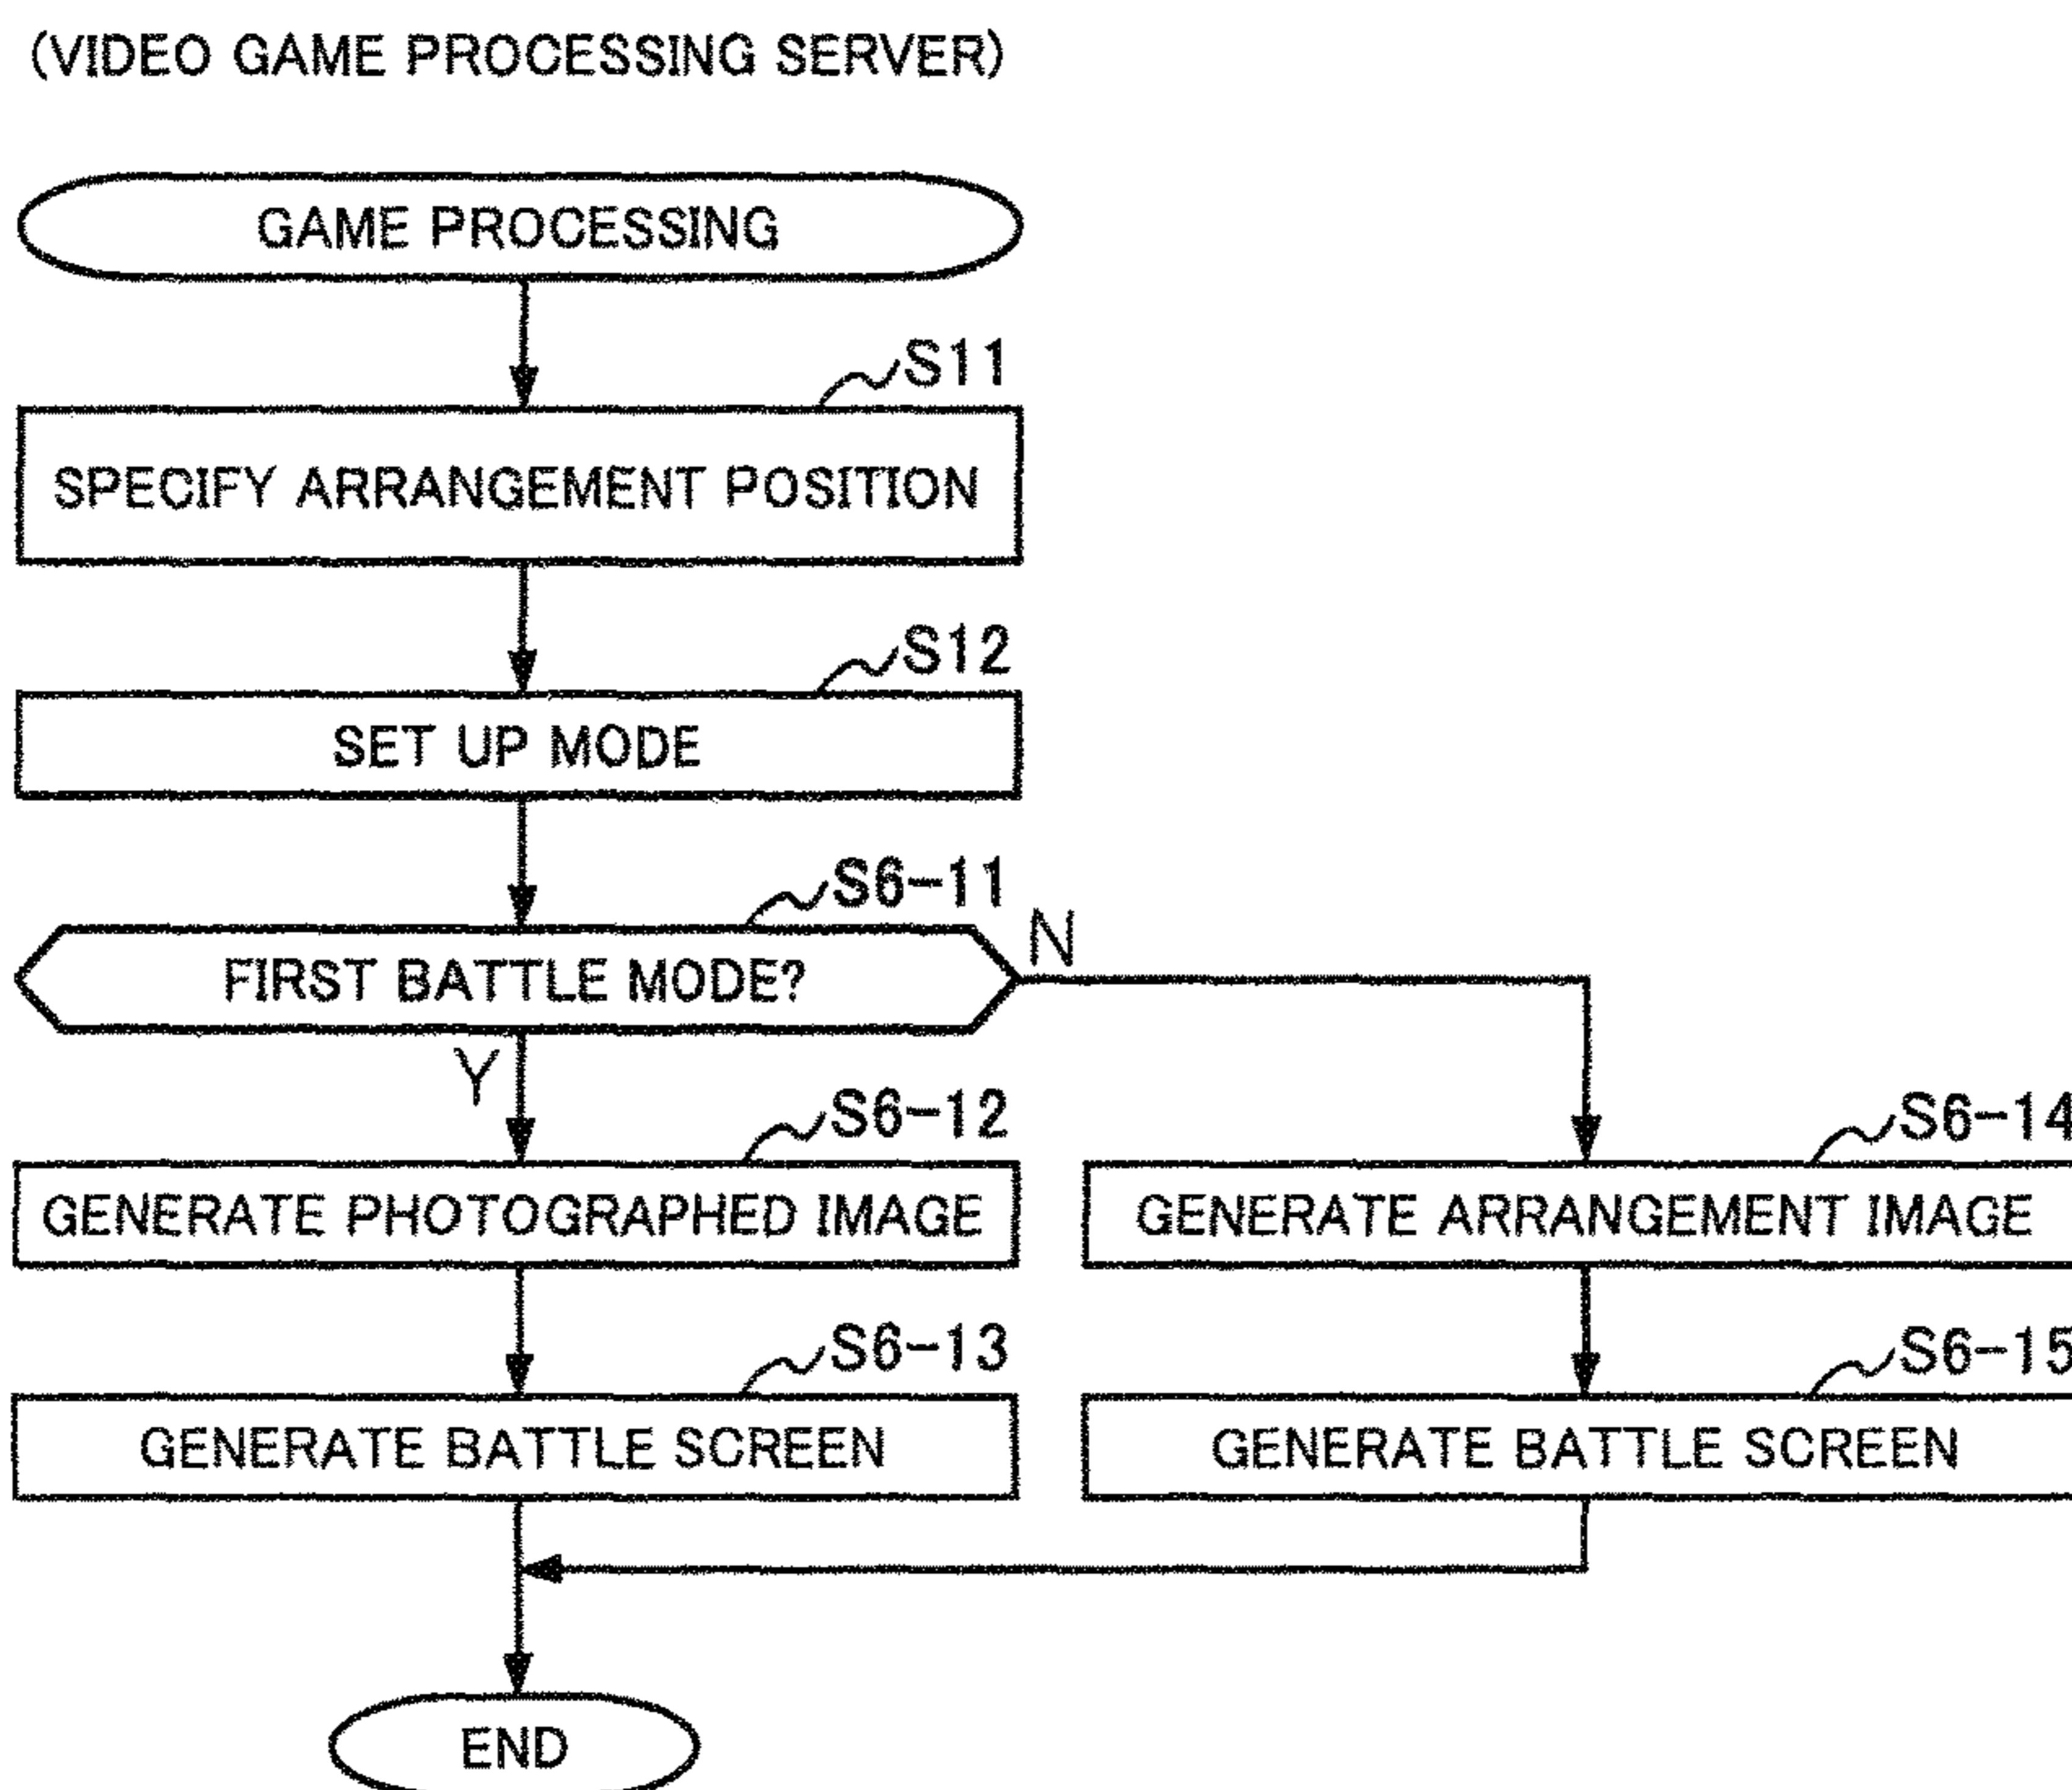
(VIDEO GAME PROCESSING SERVER)

GAME PROCESSING

S11

SPECIFY ARRANGEMENT POSITION

S12

SET UP MODE

S6-11

FIRST BATTLE MODE?

N

Y

S6-12

GENERATE PHOTOGRAPHED IMAGE

S6-13

GENERATE BATTLE SCREEN

S6-14

GENERATE ARRANGEMENT IMAGE

S6-15

GENERATE BATTLE SCREEN

END